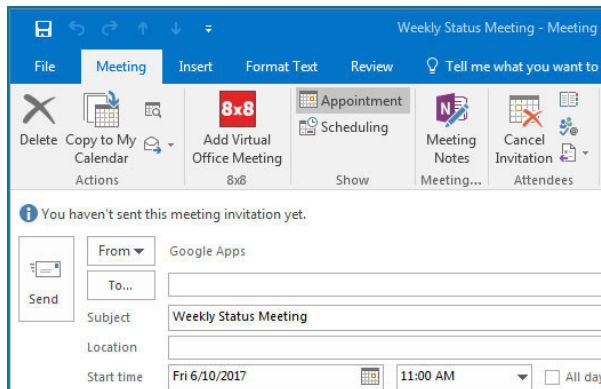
Weekly Status Meeting - Meeting

File Meeting Insert Format Text Review Tell me what you want to

Delete Copy to My Calendar
Actions

8x8
Add Virtual Office Meeting
8x8

Appointment
Scheduling
Show

Meeting Notes
Meeting...

Cancel Invitation
Attendees

You haven't sent this meeting invitation yet.

Send

From ▾ Google Apps

To...

Subject Weekly Status Meeting

Location

Start time Fri 6/10/2017 11:00 AM All day